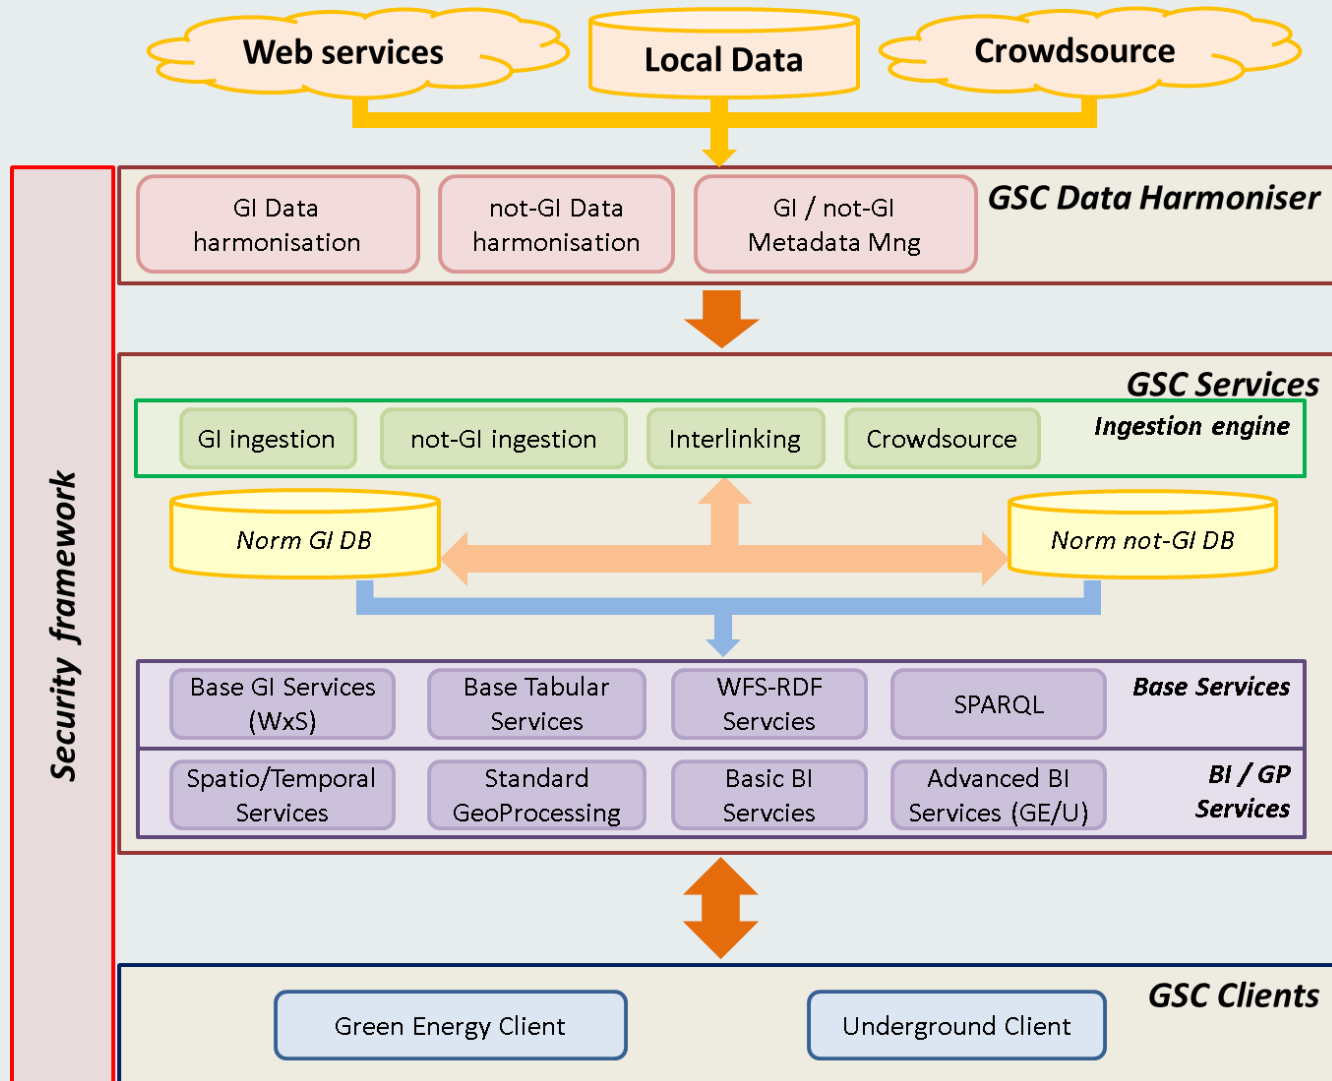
Web services

Local Data

Crowdsource

GSC Data Harmoniser

GI Data harmonisation

not-GI Data harmonisation

GI / not-GI Metadata Mng

GSC Services

Ingestion engine

GI ingestion

not-GI ingestion

Interlinking

Crowdsource

Norm GI DB

Norm not-GI DB

Base Services

Base GI Services (WxS)

Base Tabular Services

WFS-RDF Servcies

SPARQL

BI / GP Services

Spatio/Temporal Services

Standard GeoProcessing

Basic BI Servcies

Advanced BI Services (GE/U)

GSC Clients

Green Energy Client

Underground Client

Security framework